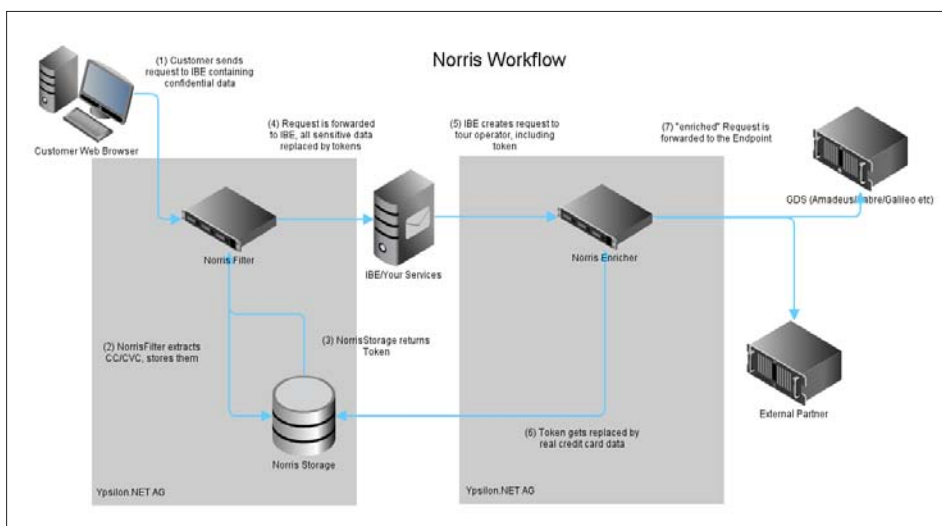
Norris Workflow

(1) Customer sends request to IBE containing confidential data

Customer Web Browser

(4) Request is forwarded to IBE, all sensitive data replaced by tokens

(5) IBE creates request to tour operator, including token

(7) "enriched" Request is forwarded to the Endpoint

GDS (Amadeus/Sabre/Galileo etc)

Norris Filter

IBE/Your Services

Norris Enricher

(2) NorrisFilter extracts CC/CVC, stores them

(3) NorrisStorage returns Token

External Partner

Norris Storage

(6) Token gets replaced by real credit card data

Ypsilon.NET AG

Ypsilon.NET AG